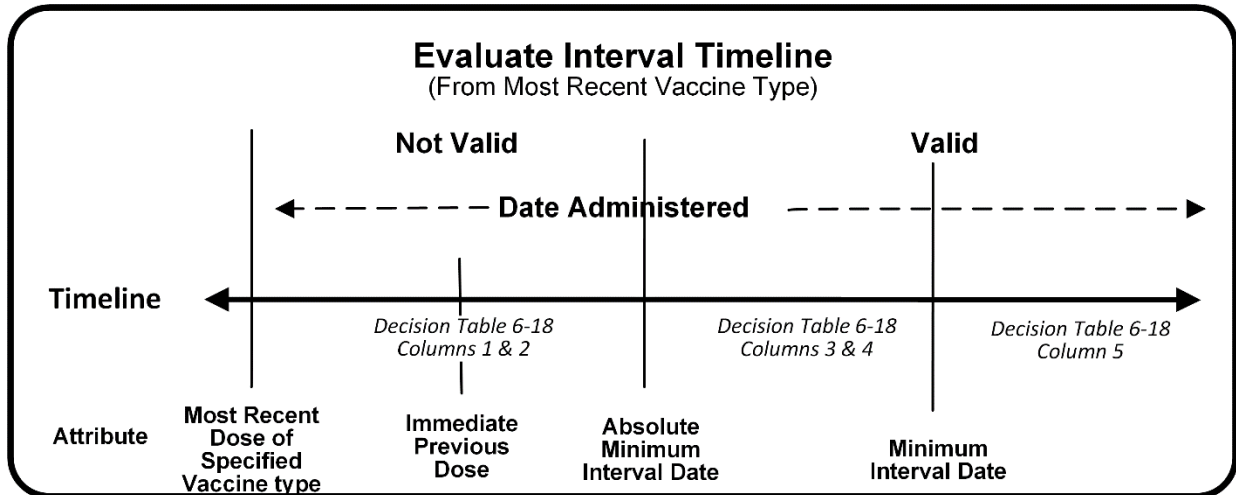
Evaluate Interval Timeline
(From Most Recent Vaccine Type)

Not Valid

Valid

Date Administered

Timeline

Decision Table 6-18
Columns 1 & 2

Decision Table 6-18
Columns 3 & 4

Decision Table 6-18
Column 5

Attribute

Most Recent Dose of Specified Vaccine type

Immediate Previous Dose

Absolute Minimum Interval Date

Minimum Interval Date